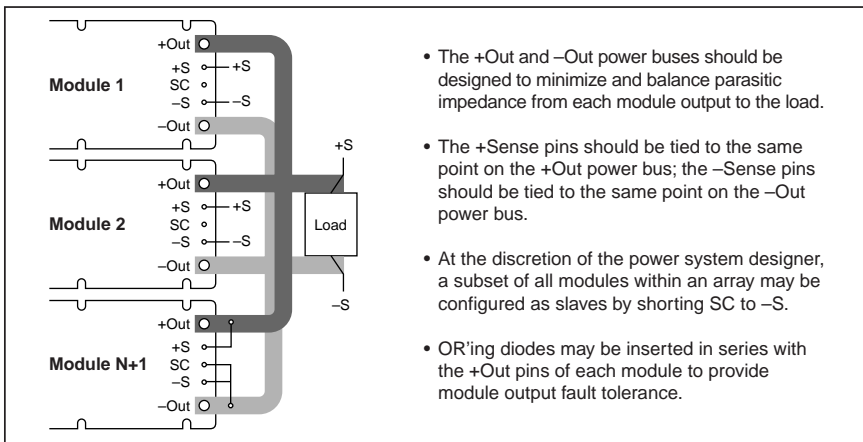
+Out
+S
SC
–S
+S
–S
Module 1
–Out
+Out
+S
SC
–S
+S
–S
Module 2
–Out
+S
Load
–S
+Out
+S
SC
–S
Module N+1
–Out

• The +Out and –Out power buses should be designed to minimize and balance parasitic impedance from each module output to the load.

• The +Sense pins should be tied to the same point on the +Out power bus; the –Sense pins should be tied to the same point on the –Out power bus.

• At the discretion of the power system designer, a subset of all modules within an array may be configured as slaves by shorting SC to –S.

• OR'ing diodes may be inserted in series with the +Out pins of each module to provide module output fault tolerance.